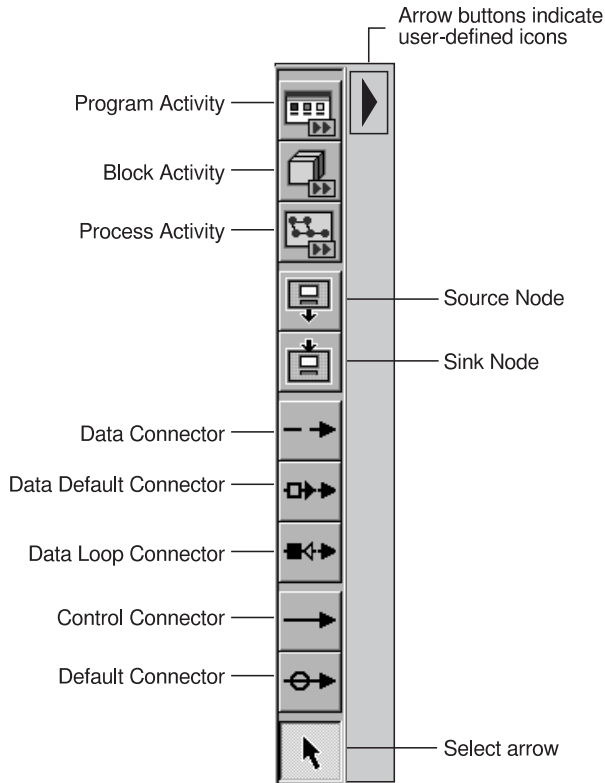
Arrow buttons indicate user-defined icons

Program Activity

Block Activity

Process Activity

Source Node

Sink Node

Data Connector

Data Default Connector

Data Loop Connector

Control Connector

Default Connector

Select arrow